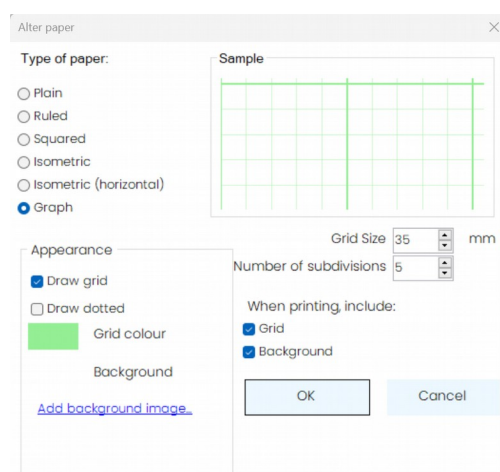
Alter paper

Type of paper:

Plain
Ruled
Squared
Isometric
Isometric (horizontal)
Graph

Sample

Appearance

Draw grid
Draw dotted
Grid colour
Background
Add background image...

Grid Size 35 mm
Number of subdivisions 5

When printing, include:
Grid
Background

OK
Cancel